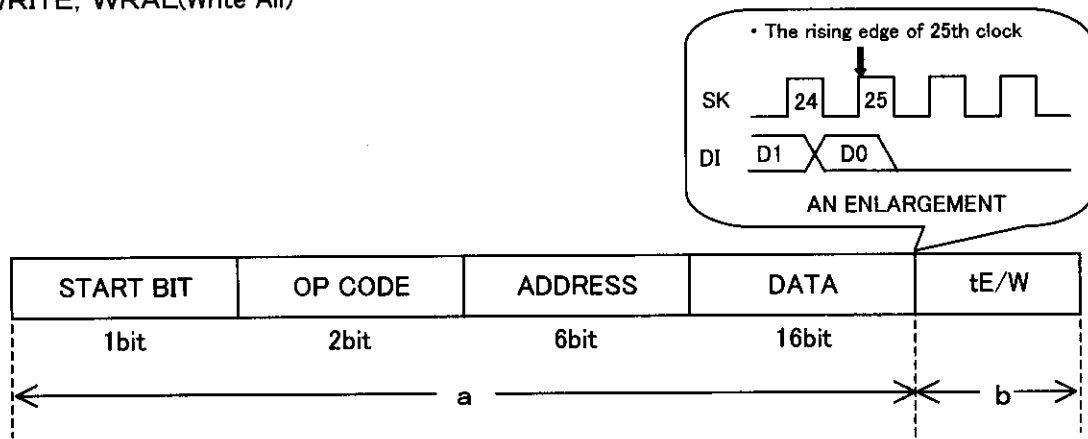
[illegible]RITE, WRAL(Write All)

• The rising edge of 25th clock

SK 24 25

DI D1 D0

AN ENLARGEMENT

| START BIT | OP CODE | ADDRESS | DATA | tE/W |
|---|---|---|---|---|
| 1bit | 2bit | 6bit | 16bit | |

a

b